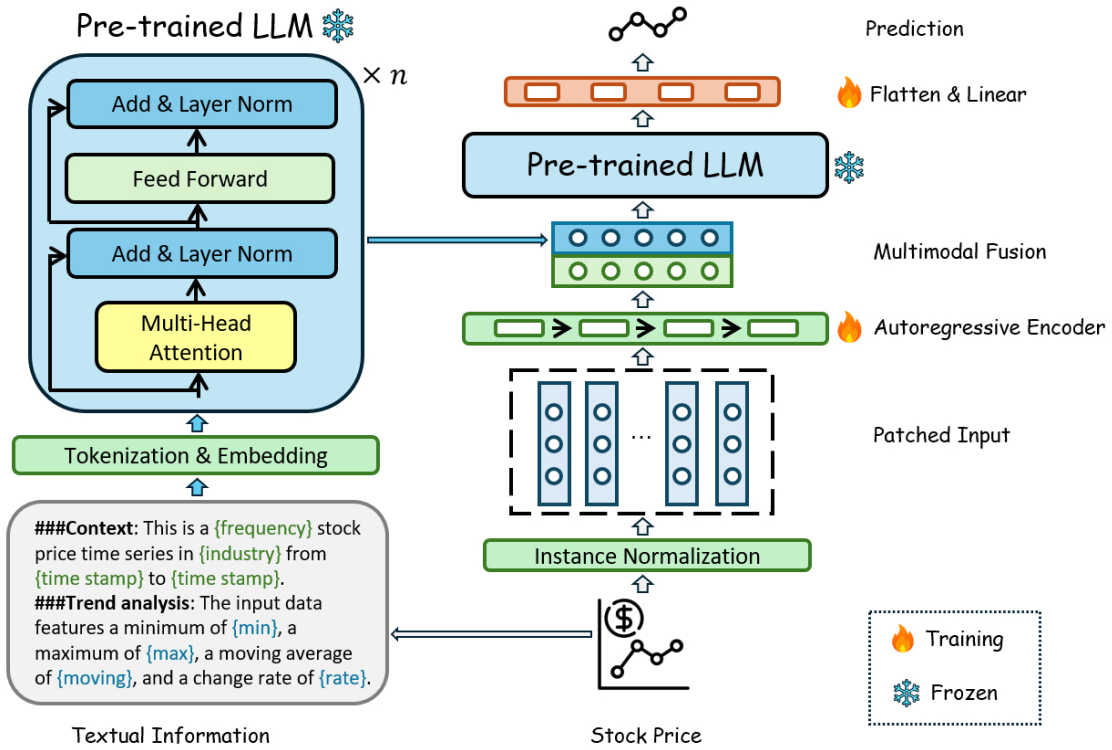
Pre-trained LLM

$\times n$

Add & Layer Norm

Feed Forward

Add & Layer Norm

Multi-Head Attention

Tokenization & Embedding

###Context: This is a {frequency} stock price time series in {industry} from {time stamp} to {time stamp}.
###Trend analysis: The input data features a minimum of {min}, a maximum of {max}, a moving average of {moving}, and a change rate of {rate}.

Textual Information

Prediction

Flatten & Linear

Pre-trained LLM

Multimodal Fusion

Autoregressive Encoder

…

Patched Input

Instance Normalization

Stock Price

Training

Frozen